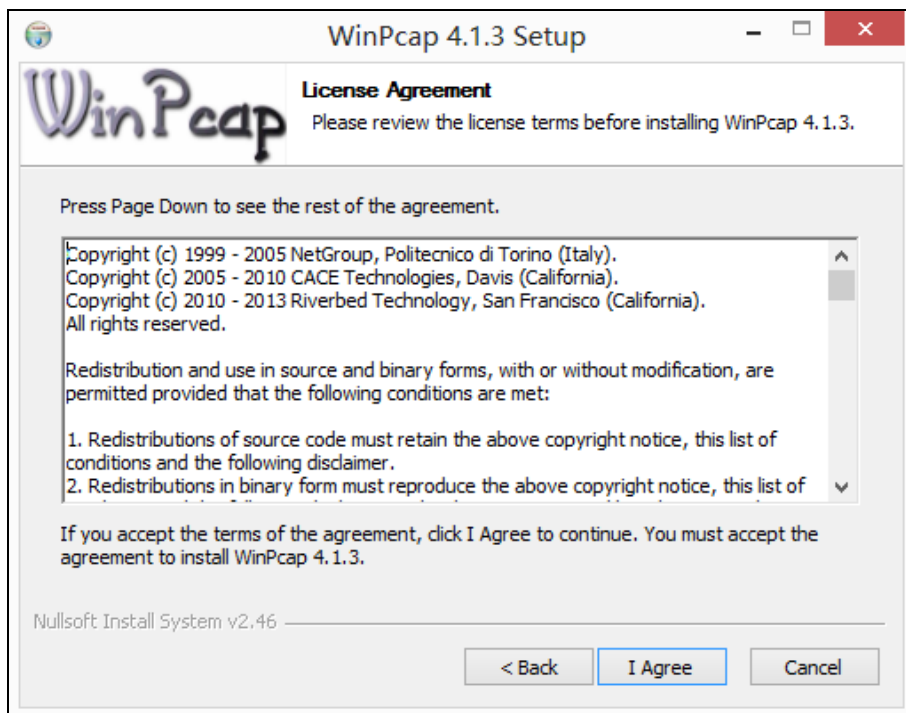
WinPcap 4.1.3 Setup

WinPcap

License Agreement

Please review the license terms before installing WinPcap 4.1.3.

Press Page Down to see the rest of the agreement.

Copyright (c) 1999 - 2005 NetGroup, Politecnico di Torino (Italy).
Copyright (c) 2005 - 2010 CACE Technologies, Davis (California).
Copyright (c) 2010 - 2013 Riverbed Technology, San Francisco (California).
All rights reserved.

Redistribution and use in source and binary forms, with or without modification, are permitted provided that the following conditions are met:

1. Redistributions of source code must retain the above copyright notice, this list of conditions and the following disclaimer.
2. Redistributions in binary form must reproduce the above copyright notice, this list of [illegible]

If you accept the terms of the agreement, click I Agree to continue. You must accept the agreement to install WinPcap 4.1.3.

Nullsoft Install System v2.46

< Back

I Agree

Cancel